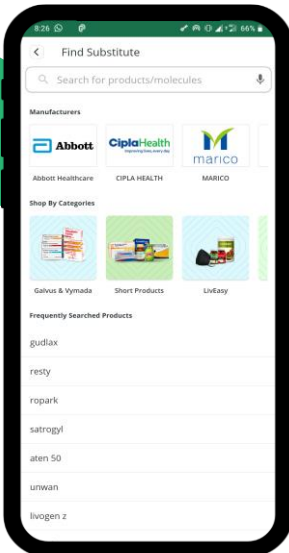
8:26 66%

Find Substitute

Search for products/molecules

Manufacturers

Abbott

CiplaHealth
Improving lives, every day

marico

Abbott Healthcare

CIPLA HEALTH

MARICO

Shop By Categories

Galvus & Vymada

Short Products

LivEasy

Frequently Searched Products

gudlax

resty

ropark

satrogyl

aten 50

unwan

livogen z